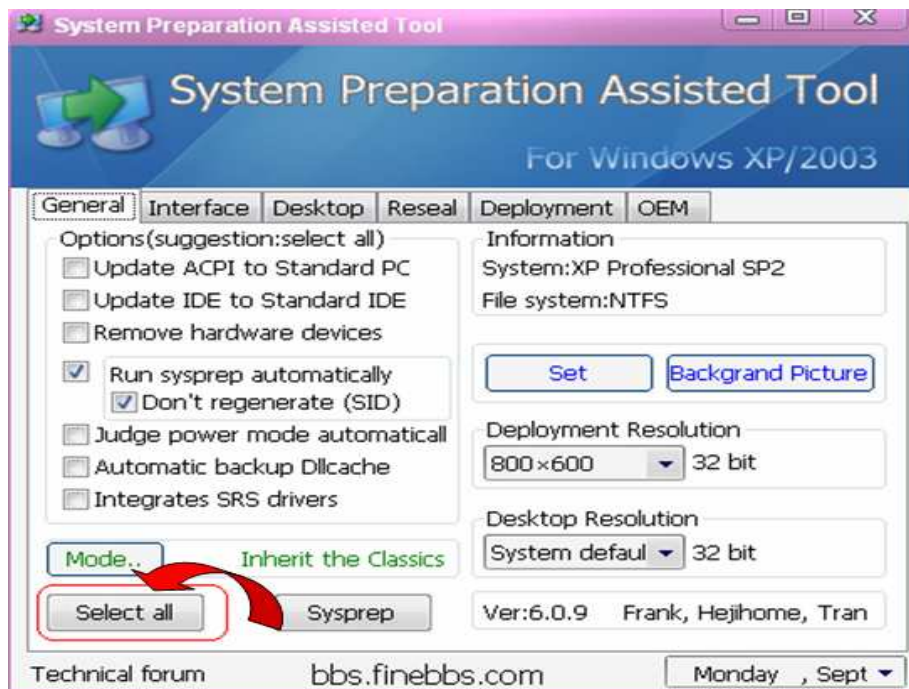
System Preparation Assisted Tool

System Preparation Assisted Tool

For Windows XP/2003

General | Interface | Desktop | Reseal | Deployment | OEM

Options(suggestion:select all)
Update ACPI to Standard PC
Update IDE to Standard IDE
Remove hardware devices
Run sysprep automatically
Don't regenerate (SID)
Judge power mode automaticall
Automatic backup Dllcache
Integrates SRS drivers

Information
System:XP Professional SP2
File system:NTFS

Set
Backgrand Picture

Deployment Resolution
800×600
32 bit

Desktop Resolution
System defaul
32 bit

Mode..
Inherit the Classics

Select all
Sysprep

Ver:6.0.9 Frank, Hejihome, Tran

Technical forum
bbs.finebbs.com
Monday , Sept